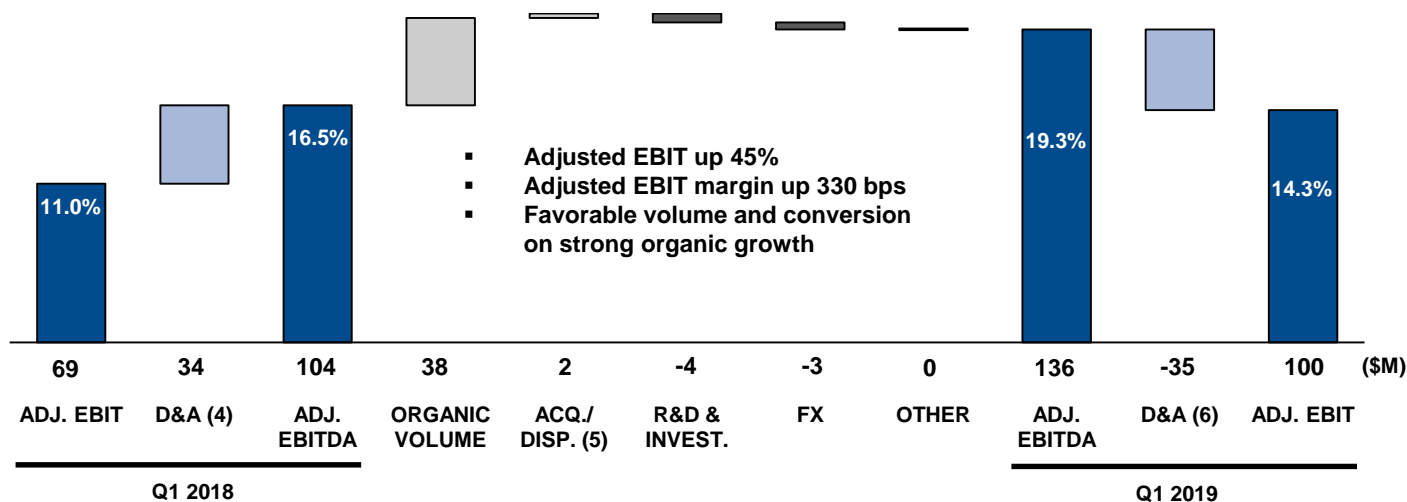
11.0%

16.5%

Adjusted EBIT up 45%
Adjusted EBIT margin up 330 bps
Favorable volume and conversion on strong organic growth

19.3%

14.3%

| 69 | 34 | 104 | 38 | 2 | -4 | -3 | 0 | 136 | -35 | 100 | ($M) |
|---|---|---|---|---|---|---|---|---|---|---|---|
| ADJ. EBIT | D&A (4) | ADJ. EBITDA | ORGANIC VOLUME | ACQ./ DISP. (5) | R&D & INVEST. | FX | OTHER | ADJ. EBITDA | D&A (6) | ADJ. EBIT | |

Q1 2018

Q1 2019